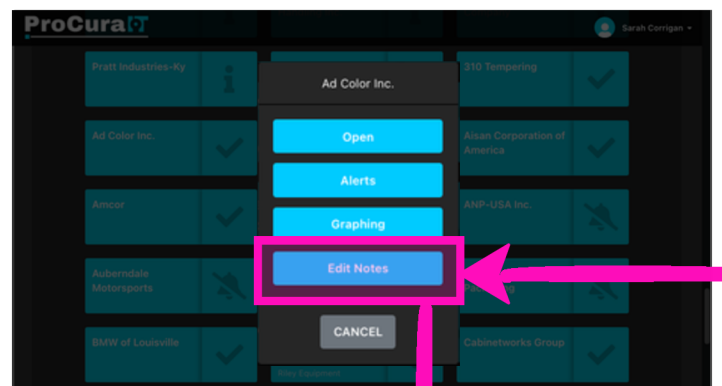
ProCura

Sarah Corrigan

Pratt Industries-Ky

Ad Color Inc.

Amcor

Auberndale Motorsports

BMW of Louisville

310 Tempering

Aisan Corporation of America

ANP-USA Inc.

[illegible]

Cabinetworks Group

Ad Color Inc.

Open

Alerts

Graphing

Edit Notes

CANCEL

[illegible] Equipment